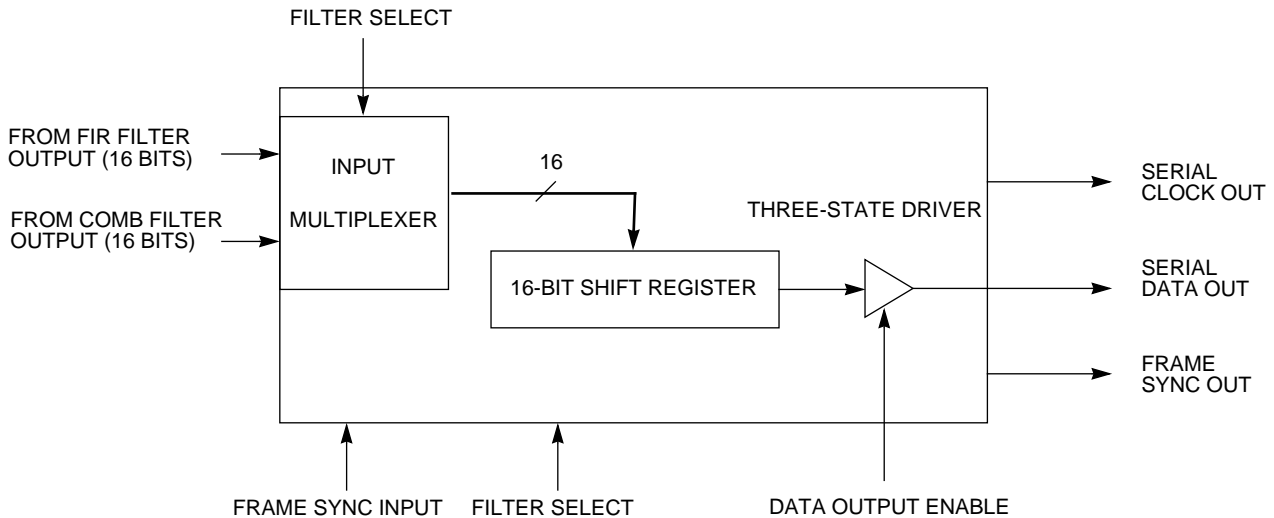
FILTER SELECT

FROM FIR FILTER OUTPUT (16 BITS)

FROM COMB FILTER OUTPUT (16 BITS)

INPUT

MULTIPLEXER

16

THREE-STATE DRIVER

16-BIT SHIFT REGISTER

SERIAL CLOCK OUT

SERIAL DATA OUT

FRAME SYNC OUT

FRAME SYNC INPUT

FILTER SELECT

DATA OUTPUT ENABLE